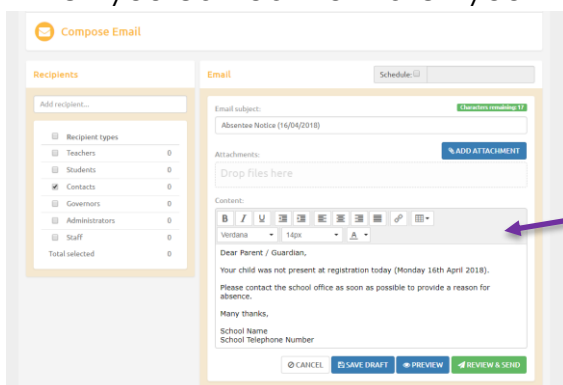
Compose Email

Recipients

Add recipient...

Recipient types
Teachers 0
Students 0
Contacts 0
Governors 0
Administrators 0
Staff 0
Total selected 0

Email

Schedule:

Email subject:

Characters remaining: 17

Absentee Notice (16/04/2018)

Attachments:

ADD ATTACHMENT

Drop files here

Content:

B I U

Verdana 14px A

Dear Parent / Guardian,

Your child was not present at registration today (Monday 16th April 2018).

Please contact the school office as soon as possible to provide a reason for absence.

Many thanks,

School Name
School Telephone Number

CANCEL SAVE DRAFT PREVIEW REVIEW & SEND